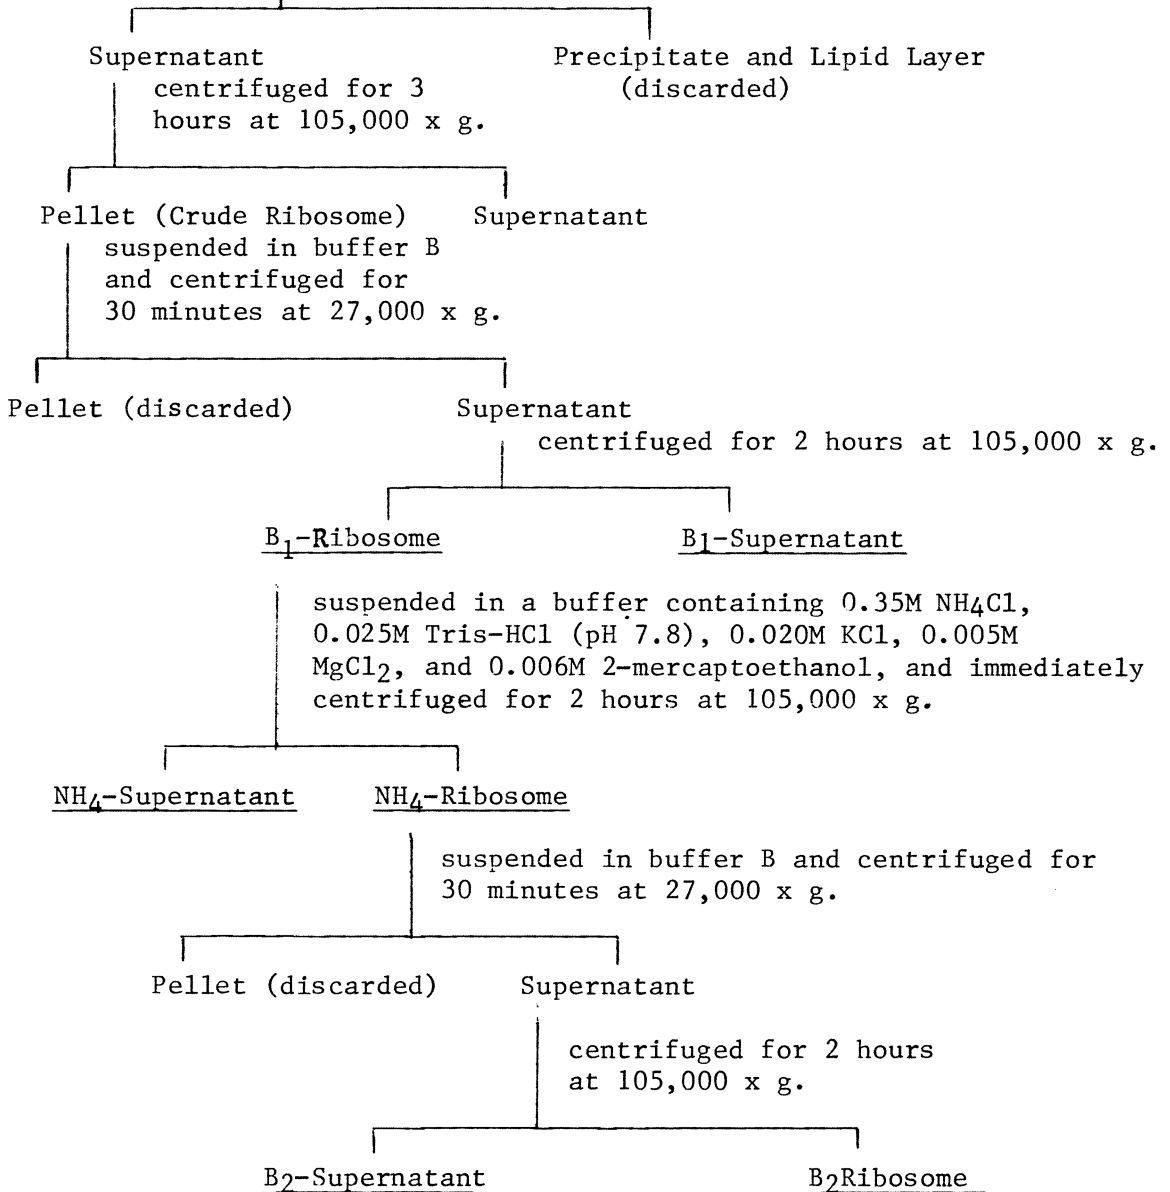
Supernatant
centrifuged for 3 hours at 105,000 x g.

Precipitate and Lipid Layer (discarded)

Pellet (Crude Ribosome)
suspended in buffer B and centrifuged for 30 minutes at 27,000 x g.

Supernatant

Pellet (discarded)

Supernatant
centrifuged for 2 hours at 105,000 x g.

$B_1$-Ribosome

$B_1$-Supernatant

suspended in a buffer containing 0.35M $NH_4Cl$, 0.025M Tris-HCl (pH 7.8), 0.020M KCl, 0.005M $MgCl_2$, and 0.006M 2-mercaptoethanol, and immediately centrifuged for 2 hours at 105,000 x g.

$NH_4$-Supernatant

$NH_4$-Ribosome

suspended in buffer B and centrifuged for 30 minutes at 27,000 x g.

Pellet (discarded)

Supernatant

centrifuged for 2 hours at 105,000 x g.

$B_2$-Supernatant

$B_2$Ribosome